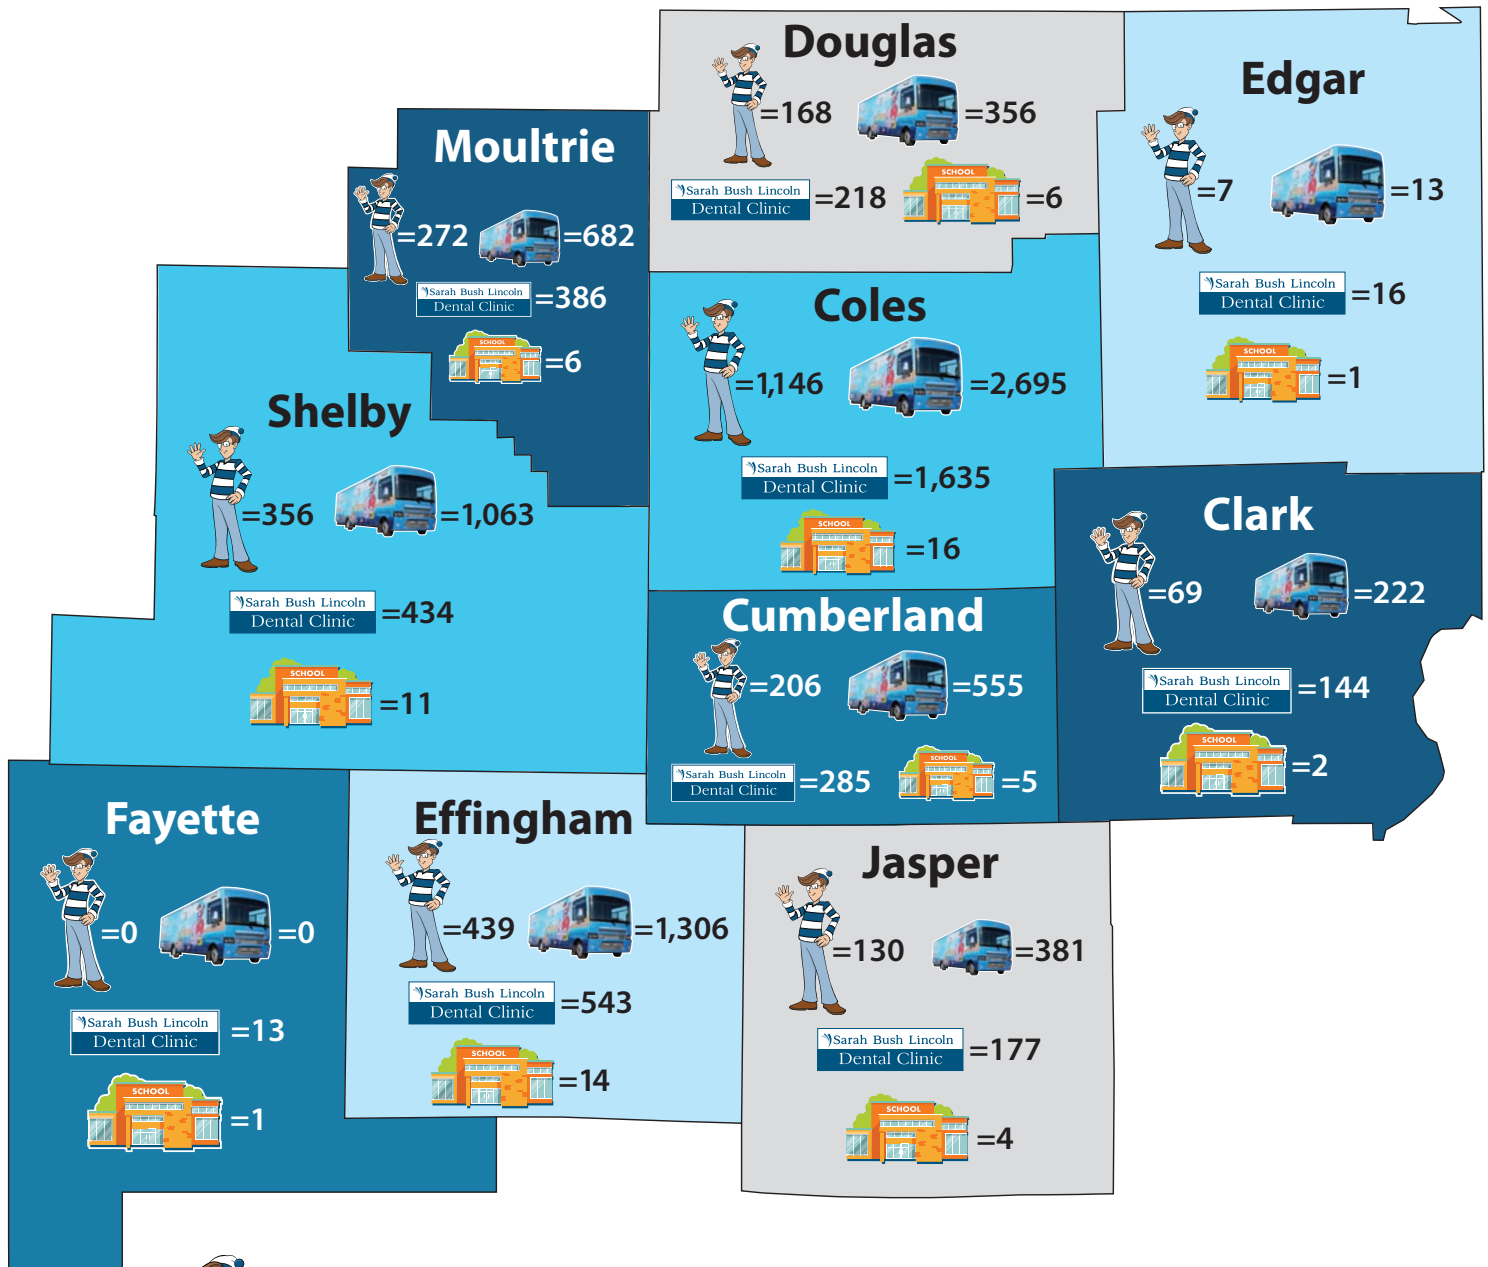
Douglas
=168 =356
Sarah Bush Lincoln Dental Clinic =218
SCHOOL =6

Edgar
=7 =13
Sarah Bush Lincoln Dental Clinic =16
SCHOOL =1

Moultrie
=272 =682
Sarah Bush Lincoln Dental Clinic =386
SCHOOL =6

Coles
=1,146 =2,695
Sarah Bush Lincoln Dental Clinic =1,635
SCHOOL =16

Shelby
=356 =1,063
Sarah Bush Lincoln Dental Clinic =434
SCHOOL =11

Clark
=69 =222
Sarah Bush Lincoln Dental Clinic =144
SCHOOL =2

Cumberland
=206 =555
Sarah Bush Lincoln Dental Clinic =285
SCHOOL =5

Fayette
=0 =0
Sarah Bush Lincoln Dental Clinic =13
SCHOOL =1

Effingham
=439 =1,306
Sarah Bush Lincoln Dental Clinic =543
SCHOOL =14

Jasper
=130 =381
Sarah Bush Lincoln Dental Clinic =177
SCHOOL =4